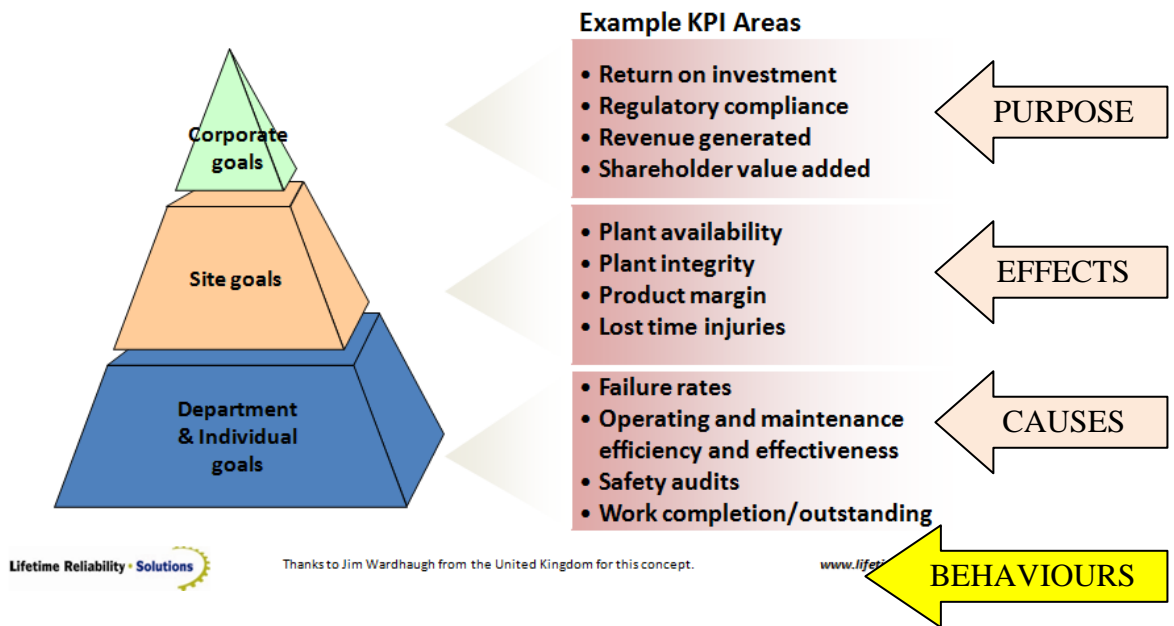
Corporate goals

Site goals

Department & Individual goals

Example KPI Areas

• Return on investment
• Regulatory compliance
• Revenue generated
• Shareholder value added

PURPOSE

• Plant availability
• Plant integrity
• Product margin
• Lost time injuries

EFFECTS

• Failure rates
• Operating and maintenance efficiency and effectiveness
• Safety audits
• Work completion/outstanding

CAUSES

Lifetime Reliability • Solutions

Thanks to Jim Wardhaugh from the United Kingdom for this concept.

www.lifeti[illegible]

BEHAVIOURS